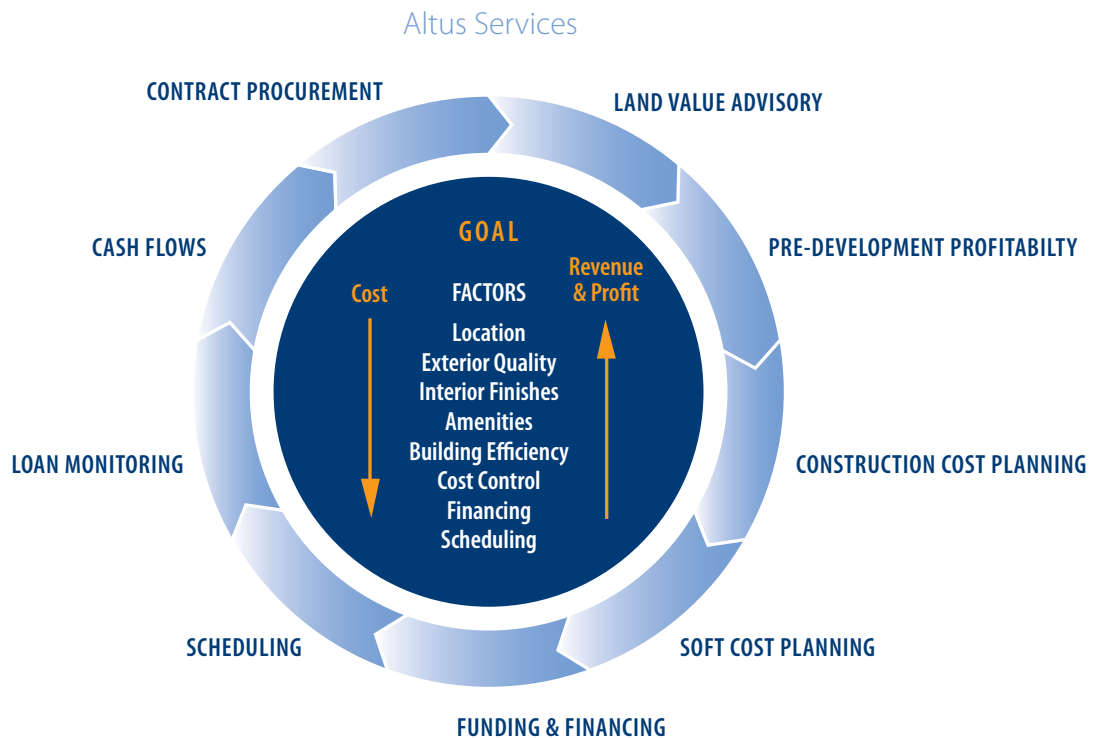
Altus Services

CONTRACT PROCUREMENT

LAND VALUE ADVISORY

PRE-DEVELOPMENT PROFITABILTY

CONSTRUCTION COST PLANNING

SOFT COST PLANNING

FUNDING & FINANCING

SCHEDULING

LOAN MONITORING

CASH FLOWS

GOAL

Cost

FACTORS

Revenue & Profit

Location
Exterior Quality
Interior Finishes
Amenities
Building Efficiency
Cost Control
Financing
Scheduling